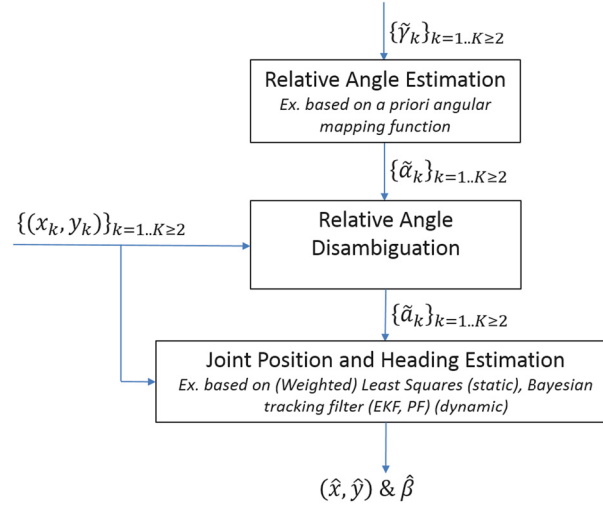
$\{\tilde{\gamma}_k\}_{k=1..K\geq 2}$

Relative Angle Estimation
Ex. based on a priori angular mapping function

$\{\tilde{\alpha}_k\}_{k=1..K\geq 2}$

$\{(x_k, y_k)\}_{k=1..K\geq 2}$

Relative Angle Disambiguation

$\{\tilde{\alpha}_k\}_{k=1..K\geq 2}$

Joint Position and Heading Estimation
Ex. based on (Weighted) Least Squares (static), Bayesian tracking filter (EKF, PF) (dynamic)

$(\hat{x}, \hat{y})$ & $\hat{\beta}$